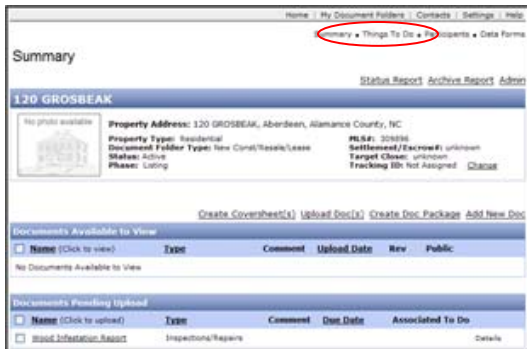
Home | My Document Folders | Contacts | Settings | Help

Summary • Things To Do • Participants • Data Forms

Summary

Status Report Archive Report Admin

120 GROSBEAK

No photo available

Property Address: 120 GROSBEAK, Aberdeen, Alamance County, NC

Property Type: Residential
Document Folder Type: New Const/Resale/Lease
Status: Active
Phase: Listing

MLS#: 309896
Settlement/Escrow#: unknown
Target Close: unknown
Tracking ID: Not Assigned Change

Create Coversheet(s) Upload Doc(s) Create Doc Package Add New Doc

Documents Available to View

| Name (Click to view) | Type | Comment | Upload Date | Rev | Public |
|---|---|---|---|---|---|
| No Documents Available to View | | | | | |

Documents Pending Upload

| Name (Click to upload) | Type | Comment | Due Date | Associated To Do | |
|---|---|---|---|---|---|
| Wood Infestation Report | Inspections/Repairs | | | | Details |